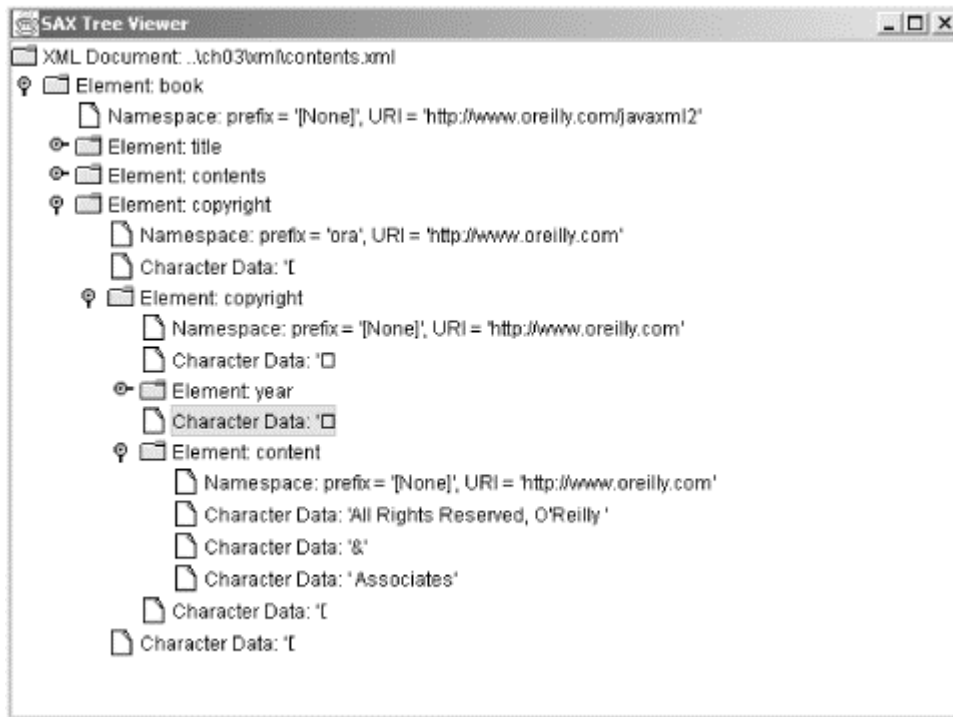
SAX Tree Viewer

XML Document: ..\ch03\xml\contents.xml
Element: book
Namespace: prefix = '[None]', URI = 'http://www.oreilly.com/javaxml2'
Element: title
Element: contents
Element: copyright
Namespace: prefix = 'ora', URI = 'http://www.oreilly.com'
Character Data: '[
Element: copyright
Namespace: prefix = '[None]', URI = 'http://www.oreilly.com'
Character Data: '□
Element: year
Character Data: '□
Element: content
Namespace: prefix = '[None]', URI = 'http://www.oreilly.com'
Character Data: 'All Rights Reserved, O'Reilly '
Character Data: '&'
Character Data: ' Associates'
Character Data: '[
Character Data: '[